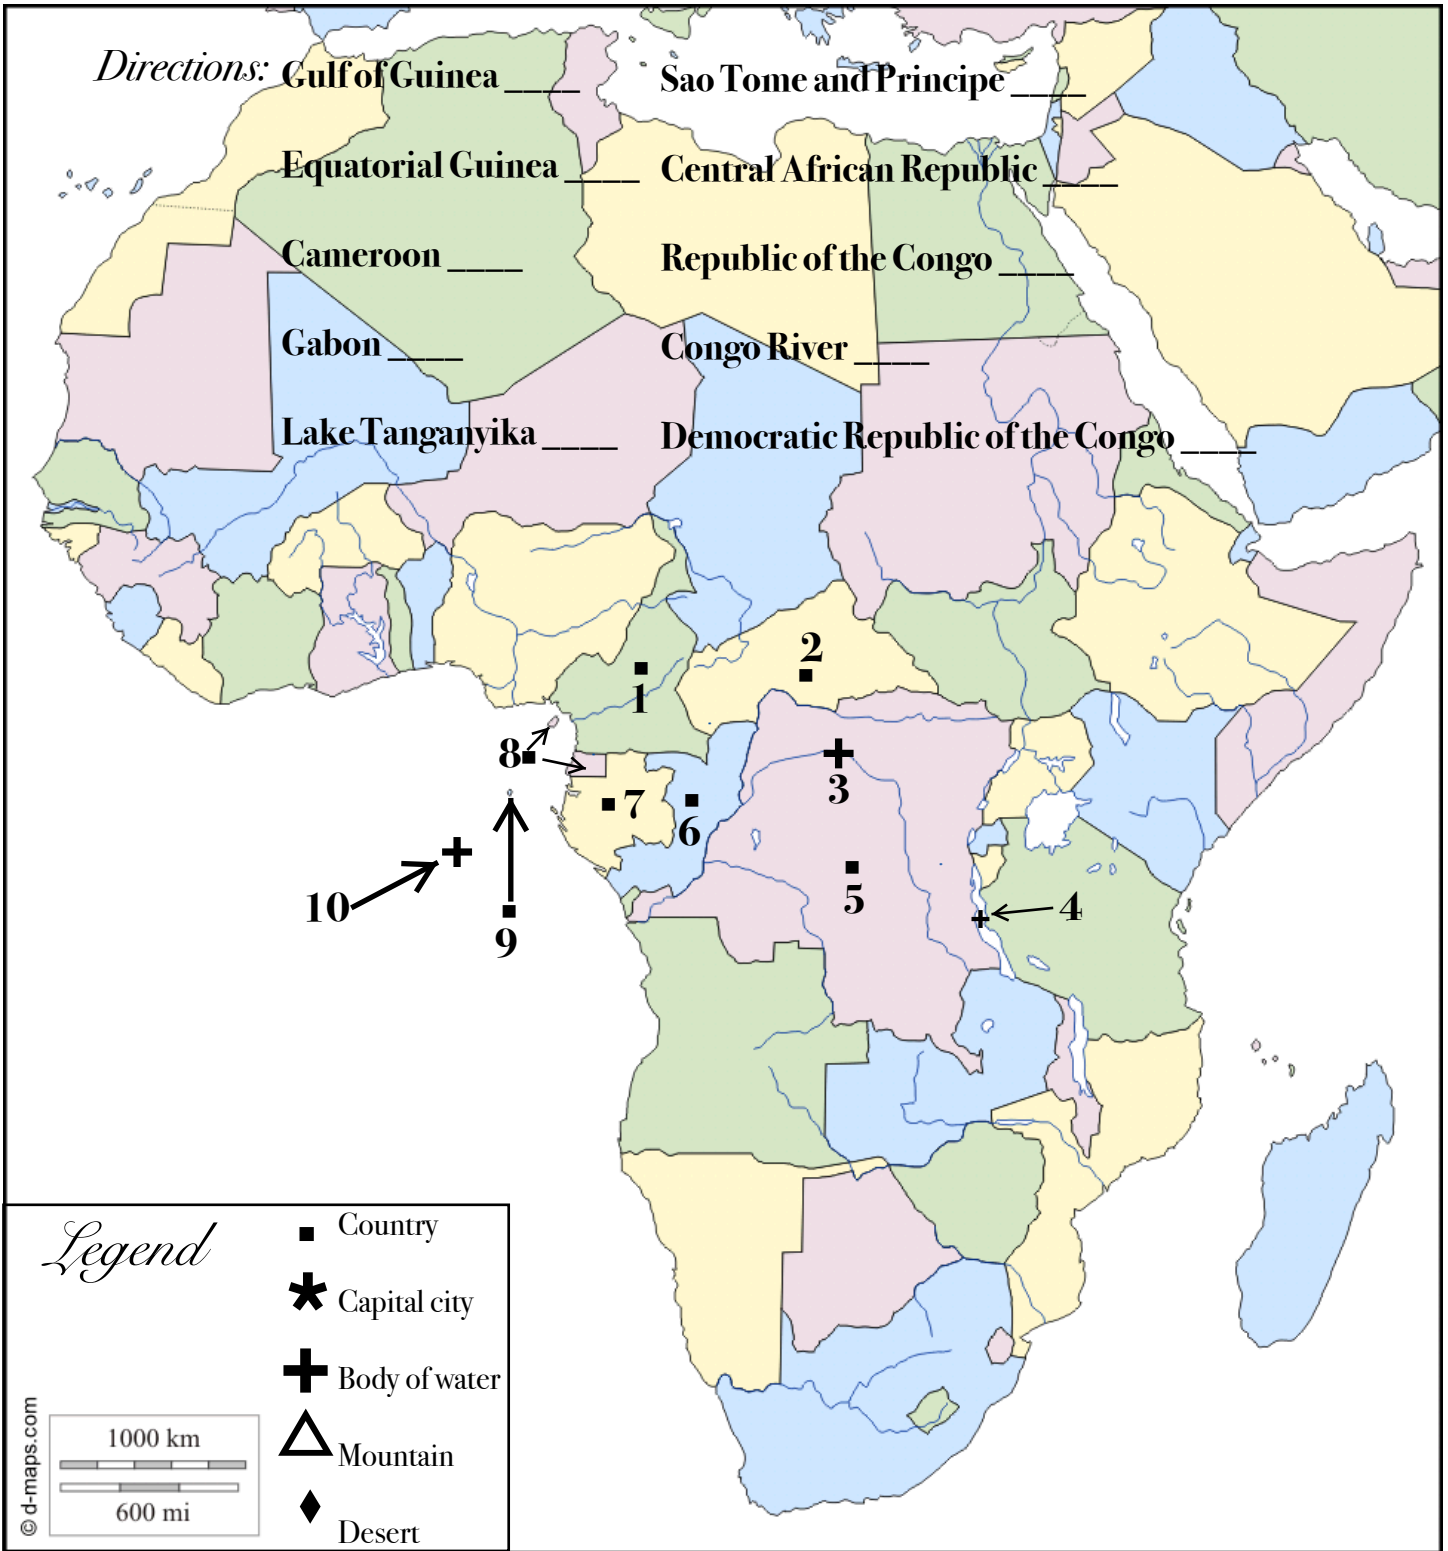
Directions: Gulf of Guinea ____

Sao Tome and Principe ____

Equatorial Guinea ____

Central African Republic ____

Cameroon ____

Republic of the Congo ____

Gabon ____

Congo River ____

Lake Tanganyika ____

Democratic Republic of the Congo ____

1

2

3

4

5

6

7

8

9

10

Legend

Country

Capital city

Body of water

Mountain

Desert

1000 km

600 mi

© d-maps.com